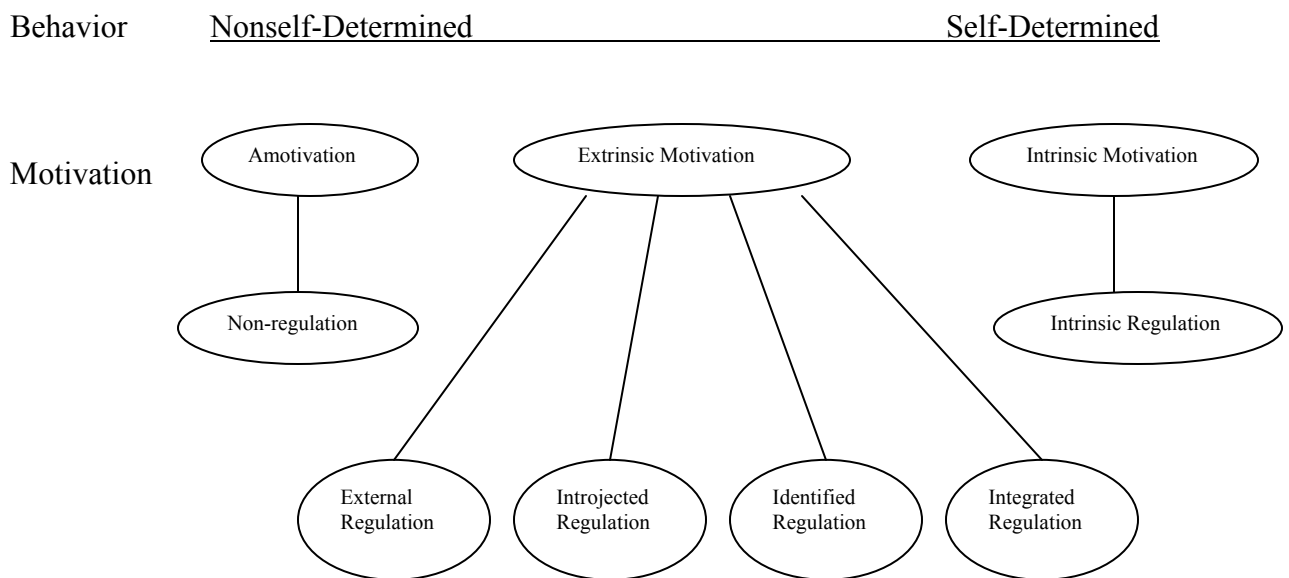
Behavior Nonself-Determined Self-Determined

Motivation

Amotivation

Extrinsic Motivation

Intrinsic Motivation

Non-regulation

Intrinsic Regulation

External Regulation

Introjected Regulation

Identified Regulation

Integrated Regulation